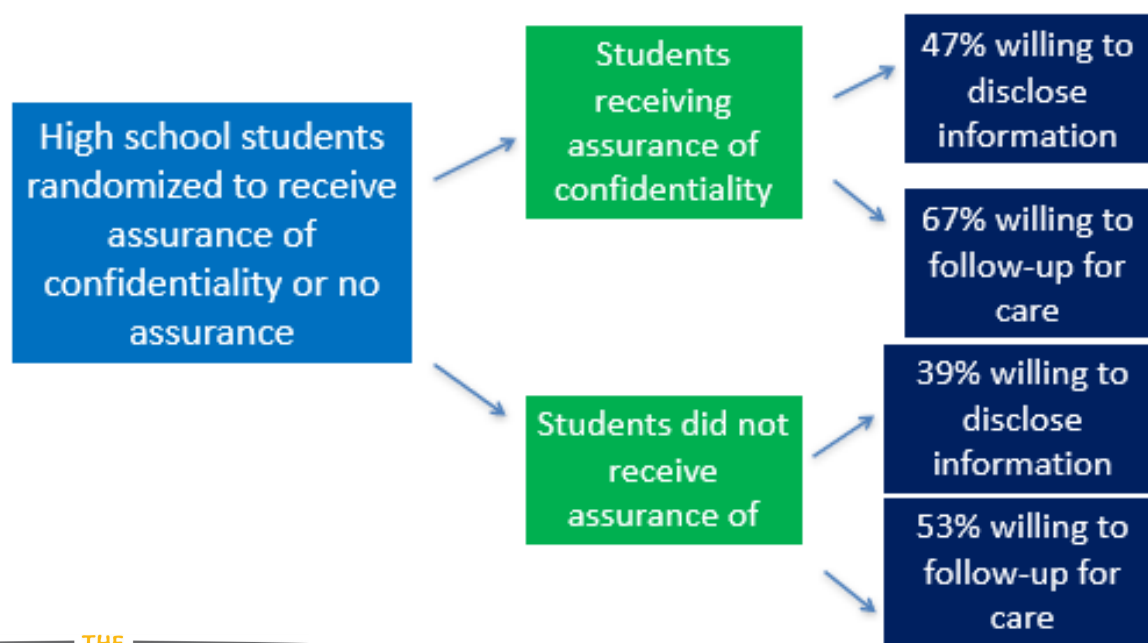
High school students randomized to receive assurance of confidentiality or no assurance

Students receiving assurance of confidentiality

47% willing to disclose information

67% willing to follow-up for care

Students did not receive assurance of

39% willing to disclose information

53% willing to follow-up for care

THE